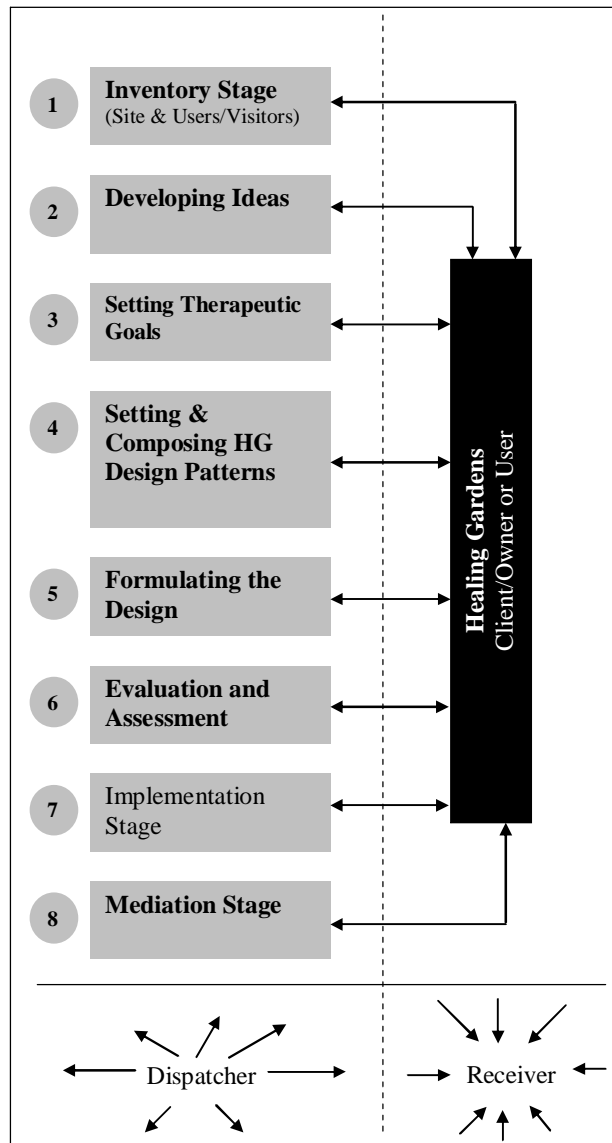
1 **Inventory Stage** (Site & Users/Visitors)

2 **Developing Ideas**

3 **Setting Therapeutic Goals**

4 **Setting & Composing HG Design Patterns**

5 **Formulating the Design**

6 **Evaluation and Assessment**

7 Implementation Stage

8 **Mediation Stage**

**Healing Gardens** Client/Owner or User

Dispatcher

Receiver